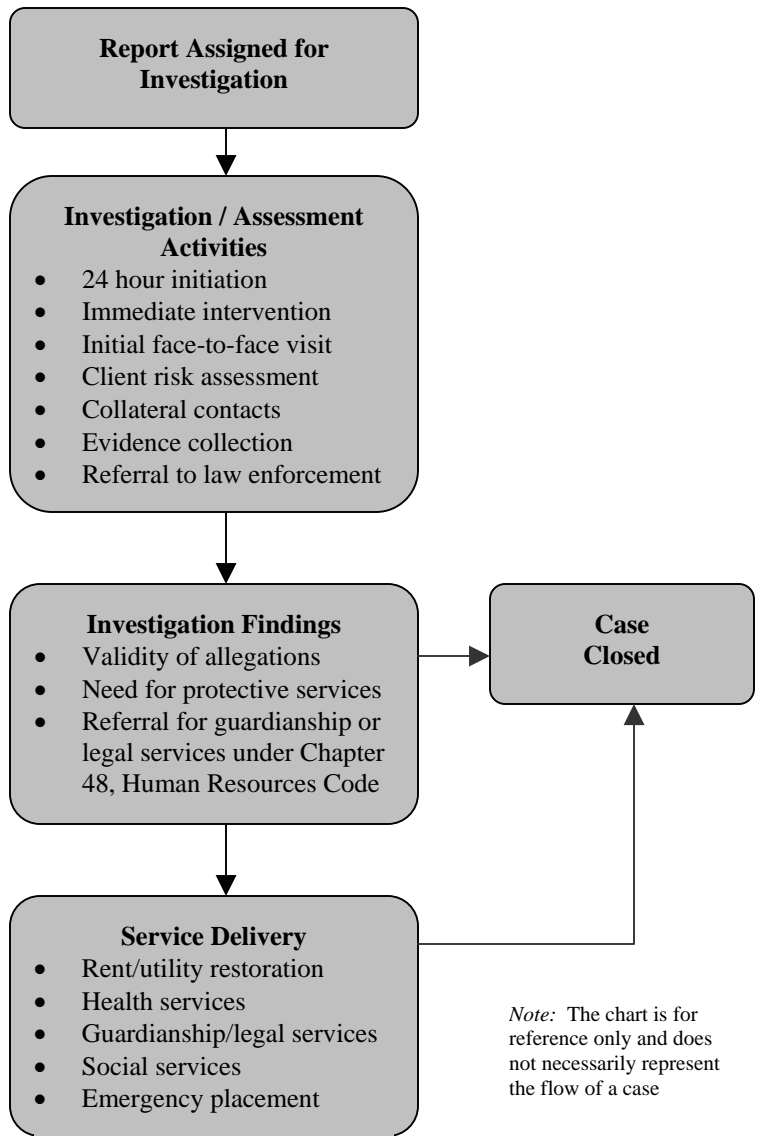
**Report Assigned for Investigation**

**Investigation / Assessment Activities**
- 24 hour initiation
- Immediate intervention
- Initial face-to-face visit
- Client risk assessment
- Collateral contacts
- Evidence collection
- Referral to law enforcement

**Investigation Findings**
- Validity of allegations
- Need for protective services
- Referral for guardianship or legal services under Chapter 48, Human Resources Code

**Case Closed**

**Service Delivery**
- Rent/utility restoration
- Health services
- Guardianship/legal services
- Social services
- Emergency placement

*Note:* The chart is for reference only and does not necessarily represent the flow of a case